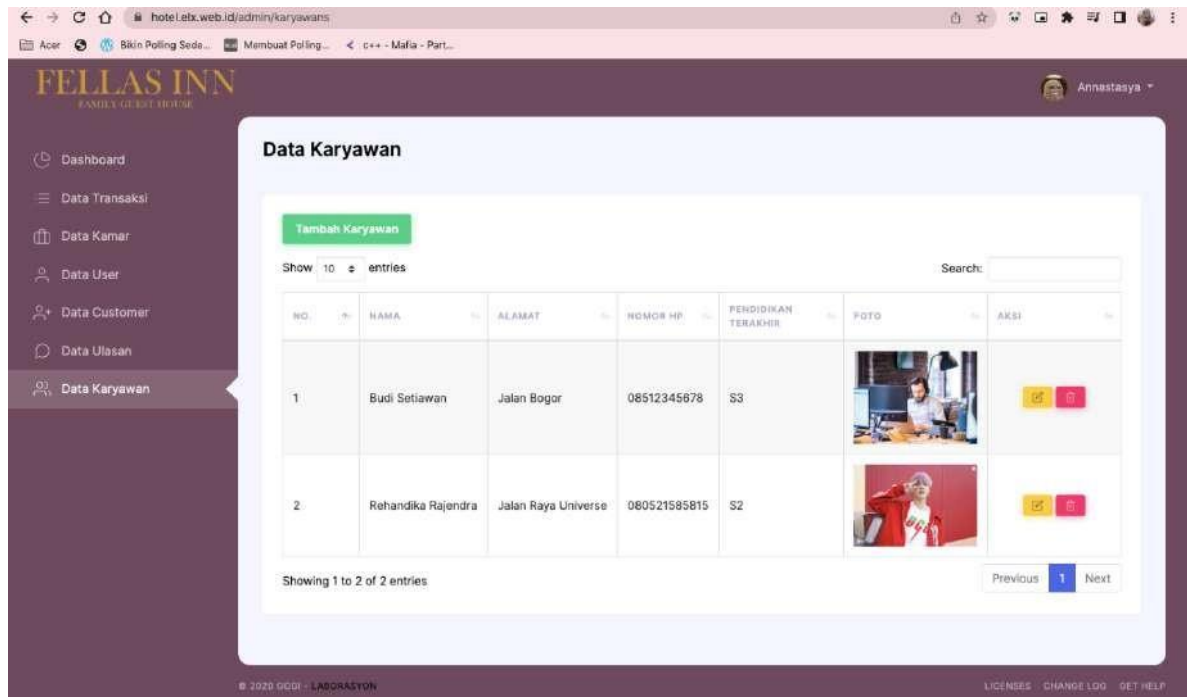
hotel.elx.web.id/admin/karyawans

Acer Bikin Polling Seda... Membuat Polling... c++ - Mafia - Part...

FELLAS INN
FAMILY GUEST HOUSE

Annastasya

Dashboard
Data Transaksi
Data Kamar
Data User
Data Customer
Data Ulasan
Data Karyawan

Data Karyawan

Tambah Karyawan

Show 10 entries

Search:

| NO. | NAMA | ALAMAT | NOMOR HP | PENDIDIKAN TERAKHIR | FOTO | AKSI |
|---|---|---|---|---|---|---|
| 1 | Budi Setiawan | Jalan Bogor | 08512345678 | S3 | | |
| 2 | Rehandika Rajendra | Jalan Raya Universe | 080521585815 | S2 | | |

Showing 1 to 2 of 2 entries

Previous 1 Next

© 2020 GOGI - LABORASYON

LICENSES CHANGE LOG GET HELP